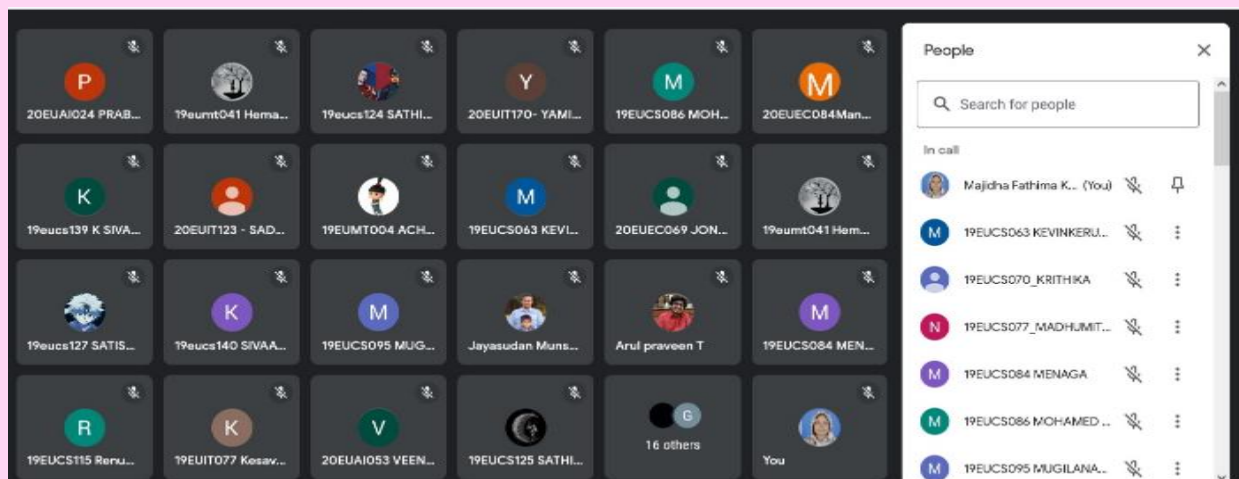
P
20EUAI024 PRAB...

19eumt041 Hema...

19eucs124 SATHI...

Y
20EUIT170- YAMI...

M
19EUCS086 MOH...

M
20EUEC084Man...

K
19eucs139 K SIVA...

20EUIT123 - SAD...

19EUMT004 ACH...

M
19EUCS063 KEVI...

20EUEC069 JON...

19eumt041 Hem...

19eucs127 SATIS...

K
19eucs140 SIVAA...

M
19EUCS095 MUG...

Jayasudan Muns...

Arul praveen T

M
19EUCS084 MEN...

R
19EUCS115 Renu...

K
19EUIT077 Kesav...

V
20EUAI053 VEEN...

19EUCS125 SATHI...

G
16 others

You

People

Search for people

In call

Majidha Fathima K... (You)

M
19EUCS063 KEVINKERU...

19EUCS070_KRITHIKA

N
19EUCS077_MADHUMIT...

M
19EUCS084 MENAGA

M
19EUCS086 MOHAMED ...

M
19EUCS095 MUGILANA...